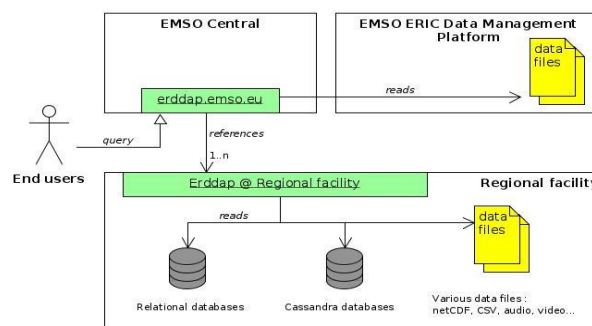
EMSO Central

EMSO ERIC Data Management Platform

data files

erddap.emso.eu

reads

query

references

1..n

End users

Erddap @ Regional facility

Regional facility

reads

data files

Relational databases

Cassandra databases

Various data files : netCDF, CSV, audio, video...